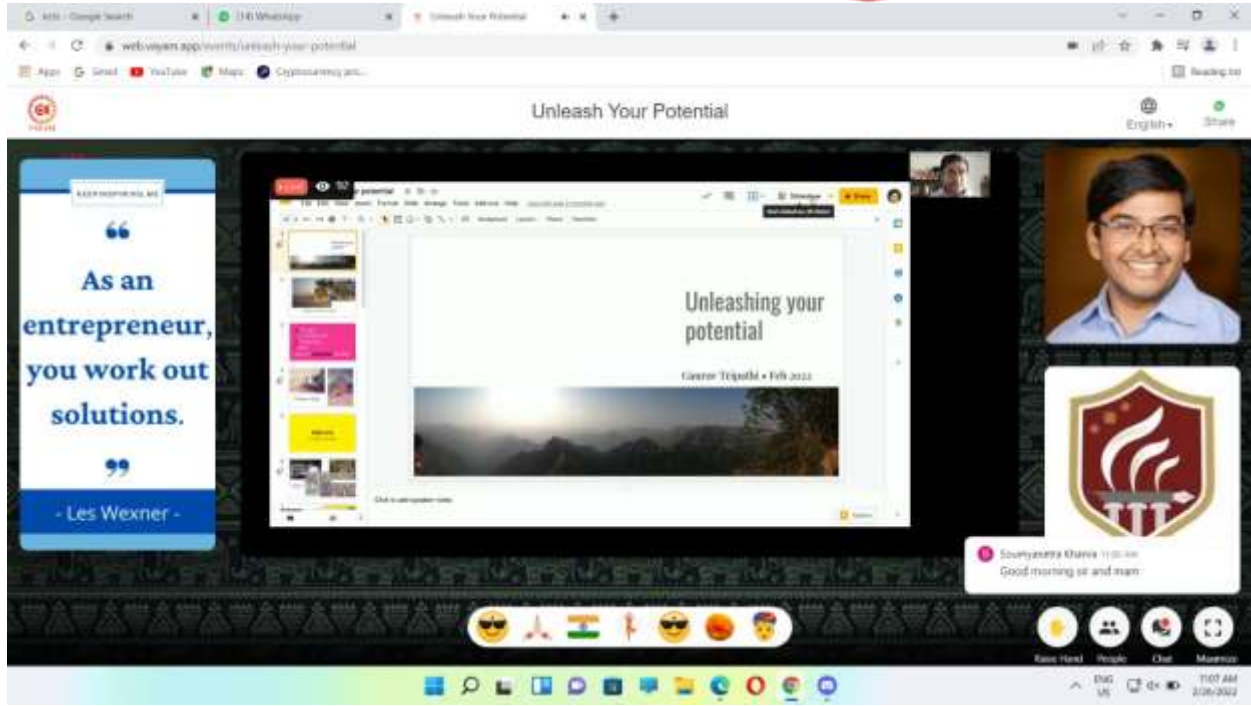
(14) WhatsApp
Unleash Your Potential
web.wayen.app/events/unleash-your-potential
Apps
Gmail
YouTube
Maps
Reading list

Unleash Your Potential
English
Share

KEEPINSPIRING.ME
As an entrepreneur, you work out solutions.
- Les Wexner -

LIVE
92
potential
Unleashing your potential
Gaurav Tripathi • Feb 2022
Click to add speaker notes

Soumyasetra Khanra
Good morning sir and mam

Raise Hand
People
Chat
Maximize

ENG US
7:07 AM
2/26/2022